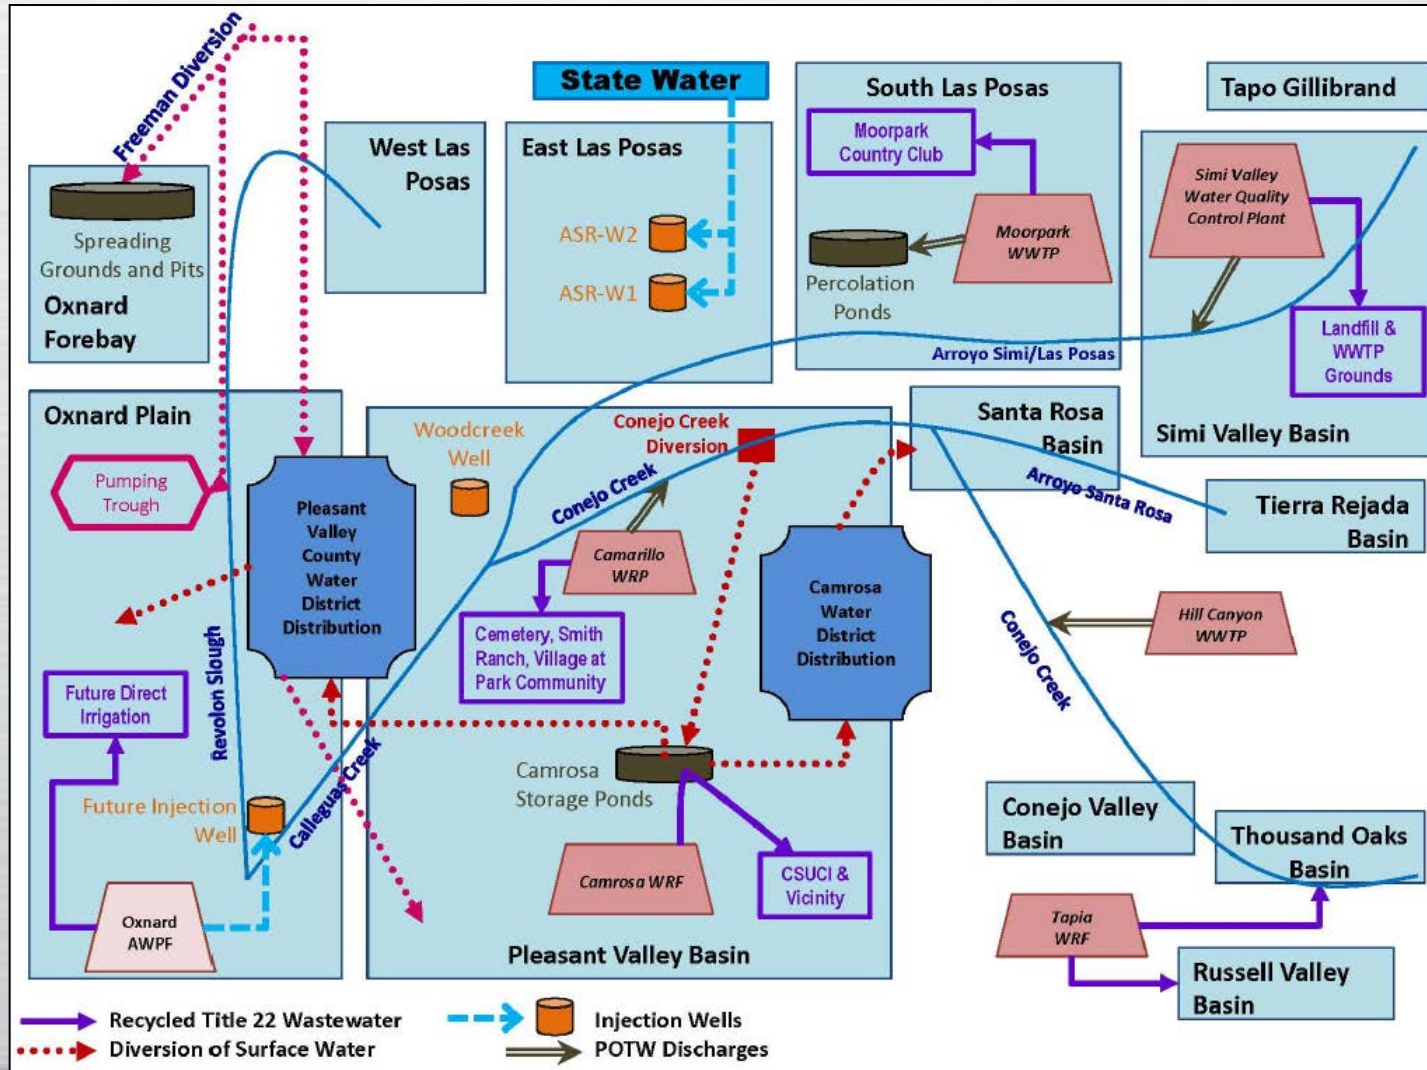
Freeman Diversion

State Water

West Las Posas

East Las Posas

ASR-W2

ASR-W1

South Las Posas

Moorpark Country Club

Moorpark WWTP

Percolation Ponds

Arroyo Simi/Las Posas

Tapo Gillibrand

Simi Valley Water Quality Control Plant

Landfill & WWTP Grounds

Simi Valley Basin

Spreading Grounds and Pits

Oxnard Forebay

Oxnard Plain

Pumping Trough

Pleasant Valley County Water District Distribution

Woodcreek Well

Conejo Creek Diversion

Conejo Creek

Camarillo WRP

Cemetery, Smith Ranch, Village at Park Community

Santa Rosa Basin

Arroyo Santa Rosa

Tierra Rejada Basin

Camrosa Water District Distribution

Hill Canyon WWTP

Conejo Creek

Revolon Slough

Future Direct Irrigation

Future Injection Well

Calleguas Creek

Camrosa Storage Ponds

Camrosa WRF

CSUCI & Vicinity

Oxnard AWPF

Pleasant Valley Basin

Conejo Valley Basin

Thousand Oaks Basin

Tapia WRF

Russell Valley Basin

Recycled Title 22 Wastewater

Diversion of Surface Water

Injection Wells

POTW Discharges